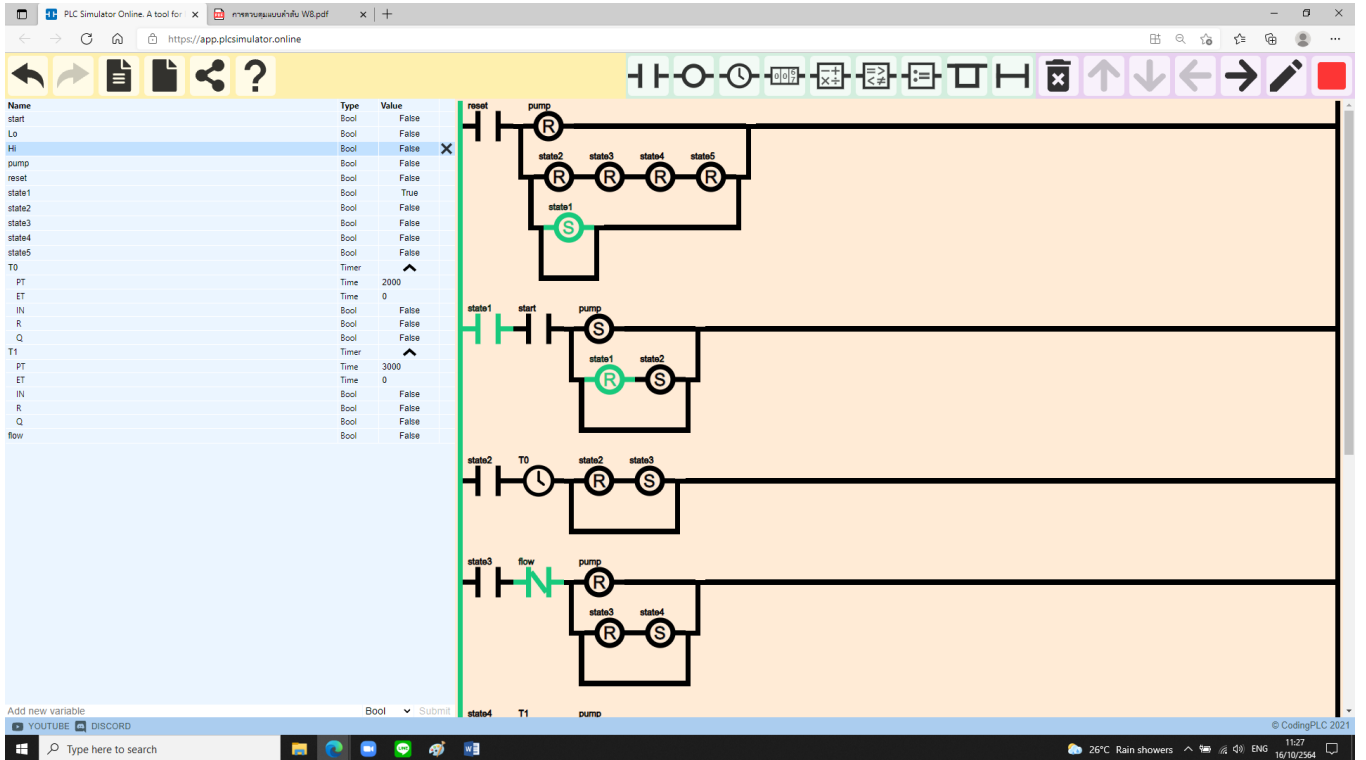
PLC Simulator Online. A tool for ×
การควบคุมแบบลำดับ W8.pdf ×
https://app.plcsimulator.online

| Name | Type | Value |
|---|---|---|
| start | Bool | False |
| Lo | Bool | False |
| Hi | Bool | False |
| pump | Bool | False |
| reset | Bool | False |
| state1 | Bool | True |
| state2 | Bool | False |
| state3 | Bool | False |
| state4 | Bool | False |
| state5 | Bool | False |
| T0 | Timer | |
| PT | Time | 2000 |
| ET | Time | 0 |
| IN | Bool | False |
| R | Bool | False |
| Q | Bool | False |
| T1 | Timer | |
| PT | Time | 3000 |
| ET | Time | 0 |
| IN | Bool | False |
| R | Bool | False |
| Q | Bool | False |
| flow | Bool | False |

Add new variable Bool Submit

reset pump R
state2 R state3 R state4 R state5 R
state1 S

state1 start pump S
state1 R state2 S

state2 T0 state2 R state3 S

state3 flow pump R
state3 R state4 S

state4 T1 pump

YOUTUBE DISCORD
© CodingPLC 2021

Type here to search
26°C Rain showers ENG 11:27 16/10/2564